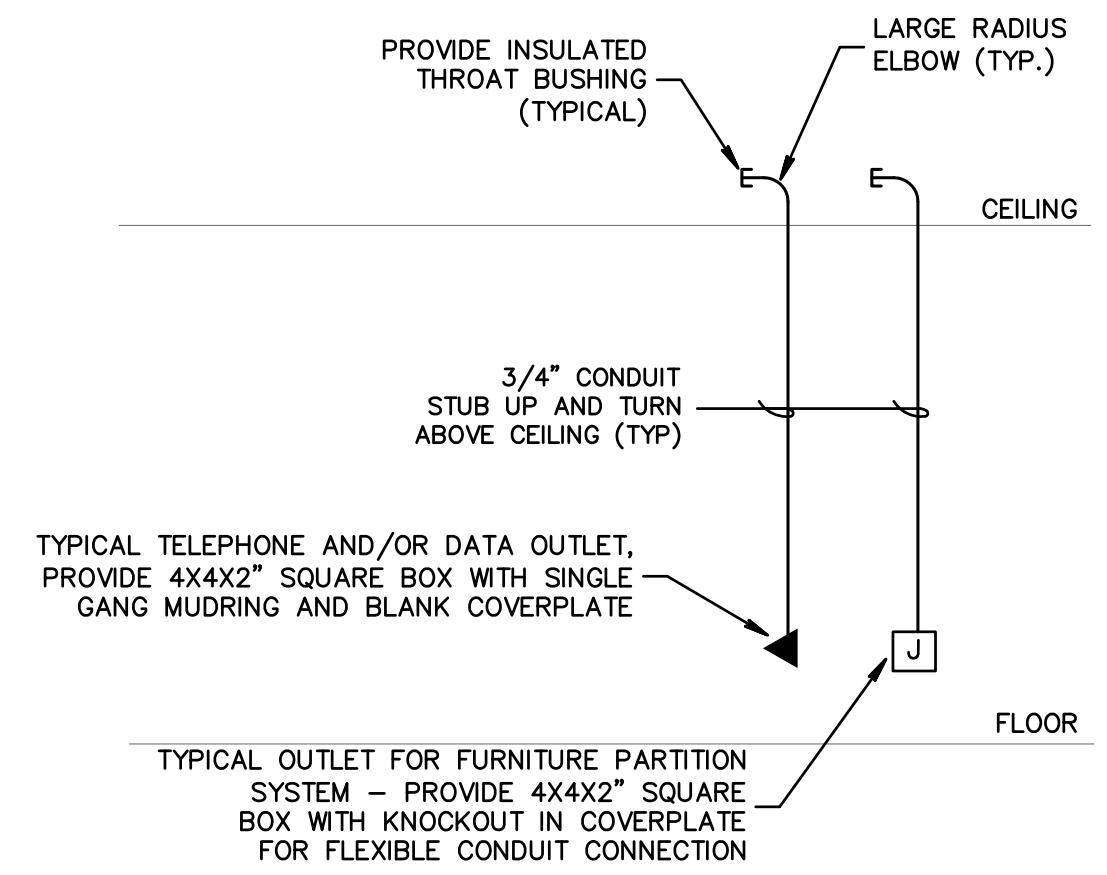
PROVIDE INSULATED THROAT BUSHING (TYPICAL)

LARGE RADIUS ELBOW (TYP.)

E

E

CEILING

3/4" CONDUIT STUB UP AND TURN ABOVE CEILING (TYP)

TYPICAL TELEPHONE AND/OR DATA OUTLET, PROVIDE 4X4X2" SQUARE BOX WITH SINGLE GANG MUDRING AND BLANK COVERPLATE

J

FLOOR

TYPICAL OUTLET FOR FURNITURE PARTITION SYSTEM – PROVIDE 4X4X2" SQUARE BOX WITH KNOCKOUT IN COVERPLATE FOR FLEXIBLE CONDUIT CONNECTION